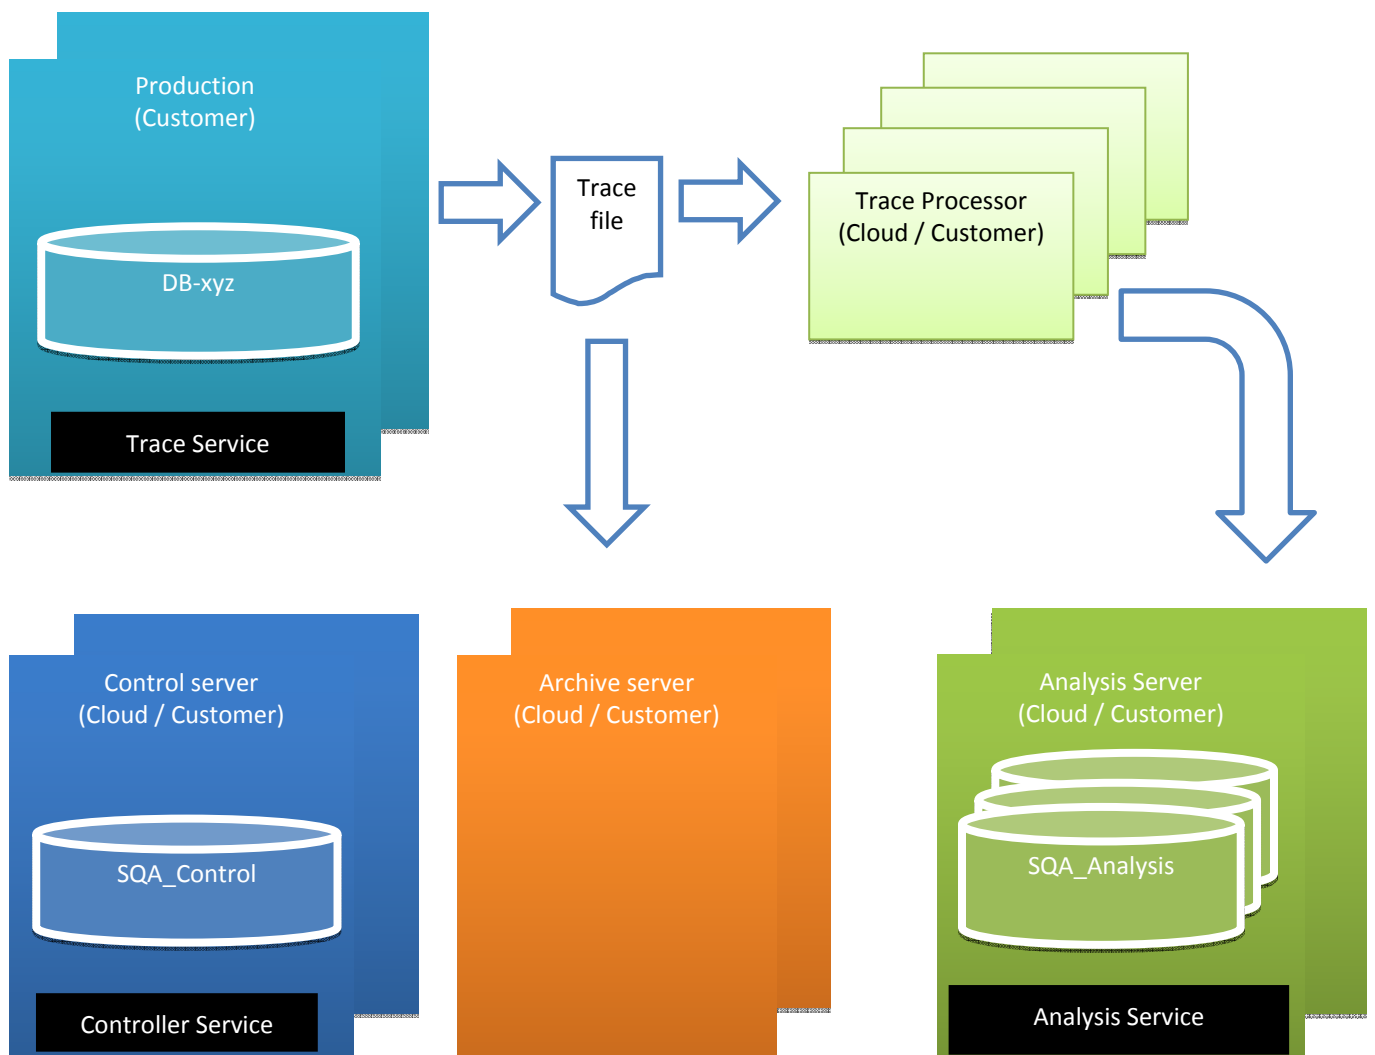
Production
(Customer)

DB-xyz

Trace Service

Trace
file

Trace Processor
(Cloud / Customer)

Control server
(Cloud / Customer)

SQA_Control

Controller Service

Archive server
(Cloud / Customer)

Analysis Server
(Cloud / Customer)

SQA_Analysis

Analysis Service